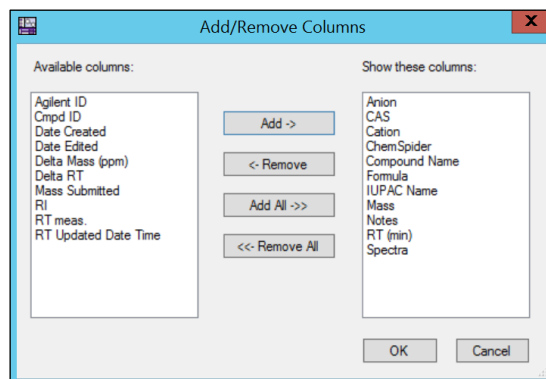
Add/Remove Columns

Available columns:

Agilent ID
Cmpd ID
Date Created
Date Edited
Delta Mass (ppm)
Delta RT
Mass Submitted
RI
RT meas.
RT Updated Date Time

Add ->

<- Remove

Add All ->>

<<- Remove All

Show these columns:

Anion
CAS
Cation
ChemSpider
Compound Name
Formula
IUPAC Name
Mass
Notes
RT (min)
Spectra

OK

Cancel